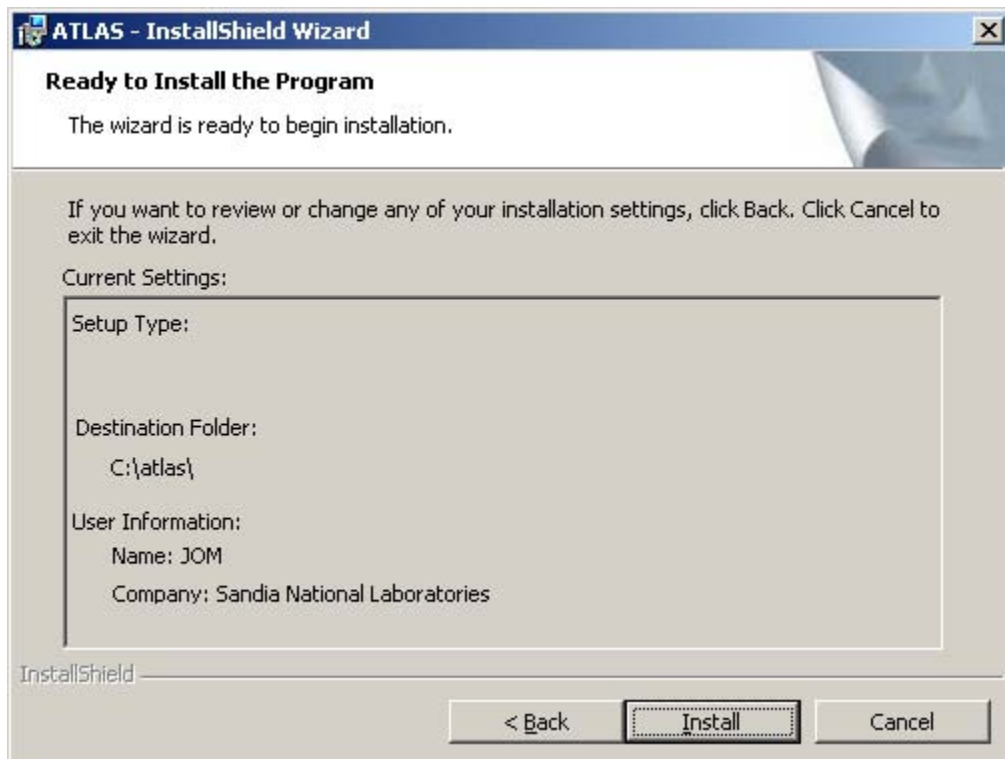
ATLAS - InstallShield Wizard

Ready to Install the Program

The wizard is ready to begin installation.

If you want to review or change any of your installation settings, click Back. Click Cancel to exit the wizard.

Current Settings:

Setup Type:

Destination Folder:

C:\atlas\

User Information:

Name: JOM

Company: Sandia National Laboratories

InstallShield

< Back

Install

Cancel